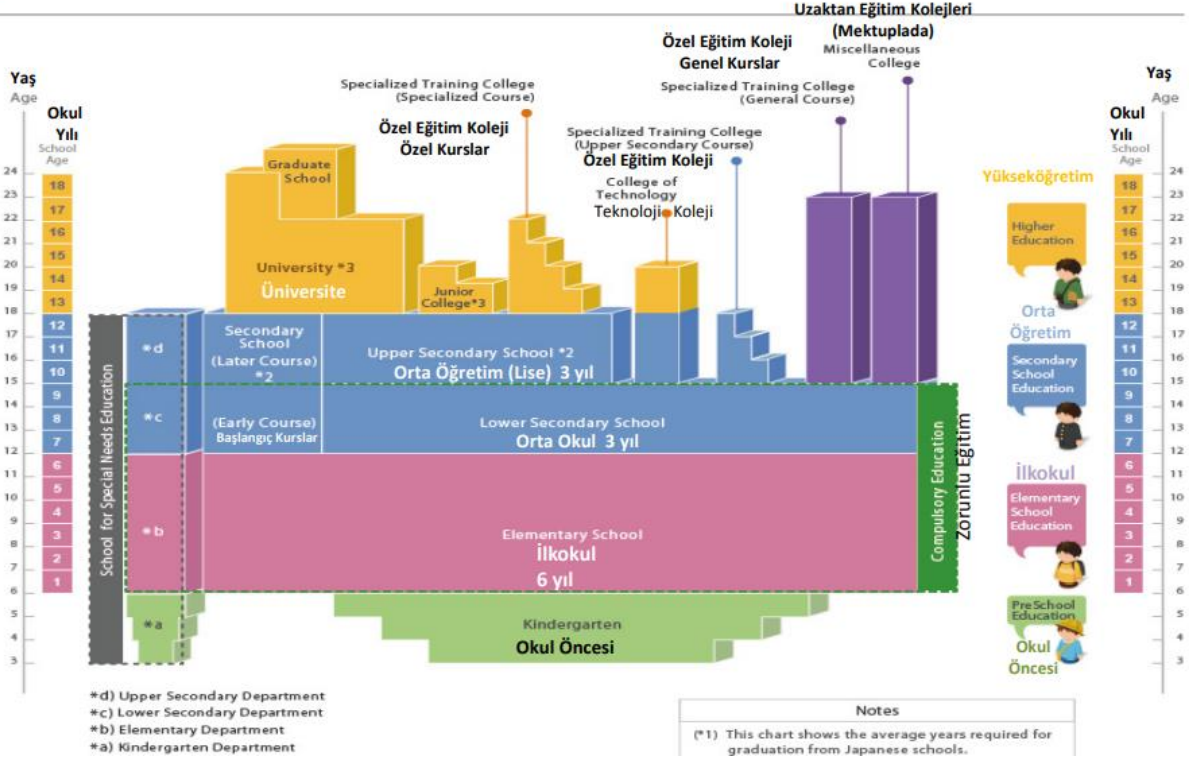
Uzaktan Eğitim Kolejleri (Mektuplada)
Miscellaneous College

Özel Eğitim Koleji Genel Kurslar
Specialized Training College (General Course)

Specialized Training College (Specialized Course)
Özel Eğitim Koleji Özel Kurslar

Specialized Training College (Upper Secondary Course)
Özel Eğitim Koleji

College of Technology
Teknoloji Koleji

Yaş
Age
Okul Yılı
School Age

| 24 | 23 | 22 | 21 | 20 | 19 | 18 | 17 | 16 | 15 | 14 | 13 | 12 | 11 | 10 | 9 | 8 | 7 | 6 | 5 | 4 | 3 |
|---|---|---|---|---|---|---|---|---|---|---|---|---|---|---|---|---|---|---|---|---|---|

18 17 16 15 14 13 12 11 10 9 8 7 6 5 4 3 2 1

Graduate School
University *3
Üniversite
Junior College*3

*d
*c
*b
*a

School for Special Needs Education

Secondary School (Later Course) *2
Upper Secondary School *2
Orta Öğretim (Lise) 3 yıl

(Early Course)
Başlangıç Kursları
Lower Secondary School
Orta Okul 3 yıl

Elementary School
İlkokul
6 yıl

Compulsory Education
Zorunlu Eğitim

Kindergarten
Okul Öncesi

Yükseköğretim
Higher Education
Orta Öğretim
Secondary School Education
İlkokul
Elementary School Education
Pre School Education
Okul Öncesi

Yaş
Age
Okul Yılı
School Age

*d) Upper Secondary Department
*c) Lower Secondary Department
*b) Elementary Department
*a) Kindergarten Department

Notes
(*1) This chart shows the average years required for graduation from Japanese schools.